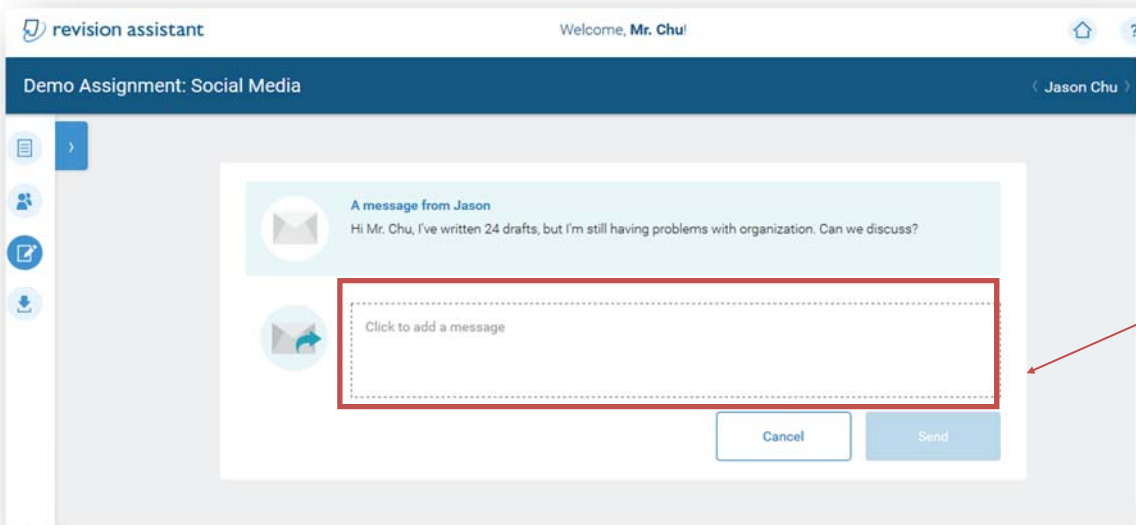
revision assistant

Welcome, Mr. Chu!

?

Demo Assignment: Social Media

Jason Chu

A message from Jason

Hi Mr. Chu, I've written 24 drafts, but I'm still having problems with organization. Can we discuss?

Click to add a message

Cancel

Send